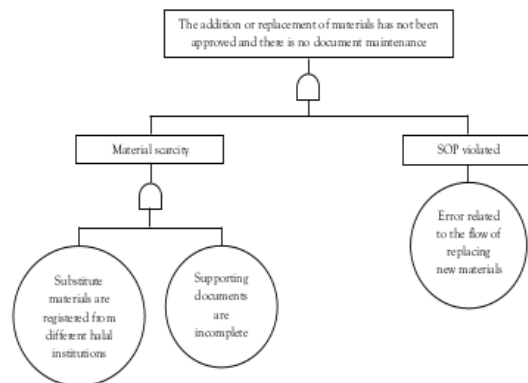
The addition or replacement of materials has not been approved and there is no document maintenance

Material scarcity

SOP violated

Error related to the flow of replacing new materials

Substitute materials are registered from different halal institutions

Supporting documents are incomplete